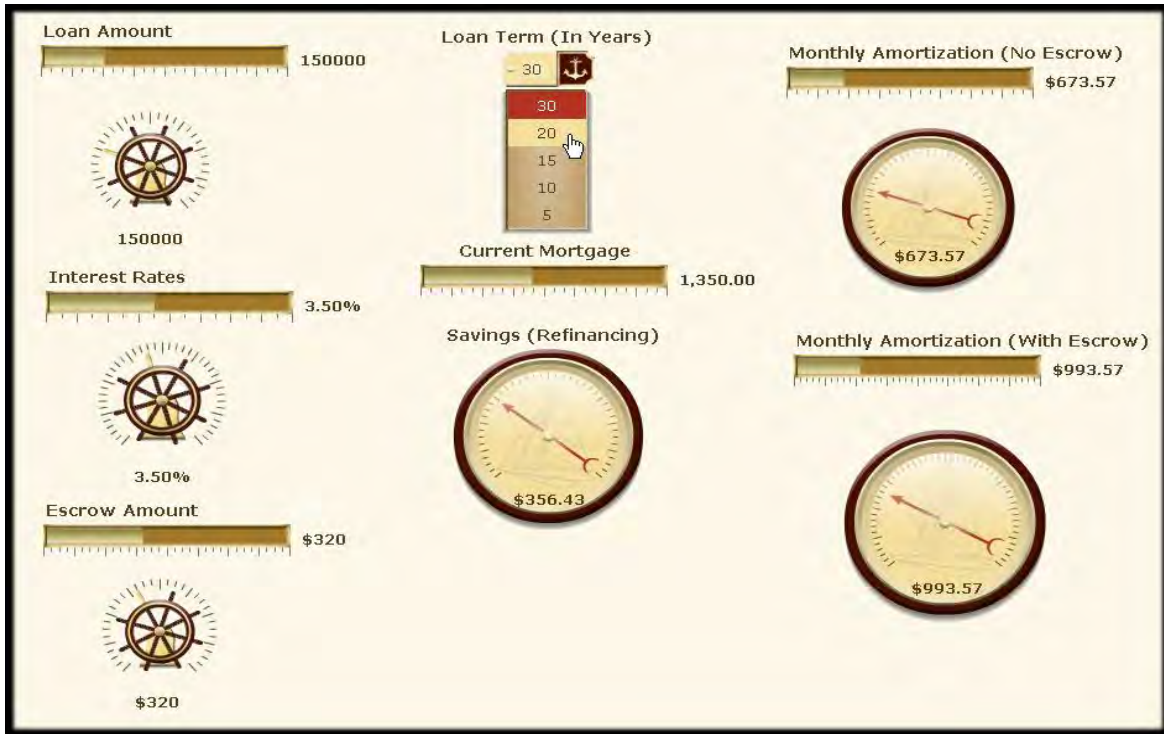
Loan Amount

150000

150000

Interest Rates

3.50%

3.50%

Escrow Amount

$320

$320

Loan Term (In Years)

30

30
20
15
10
5

Current Mortgage

1,350.00

Savings (Refinancing)

$356.43

Monthly Amortization (No Escrow)

$673.57

$673.57

Monthly Amortization (With Escrow)

$993.57

$993.57